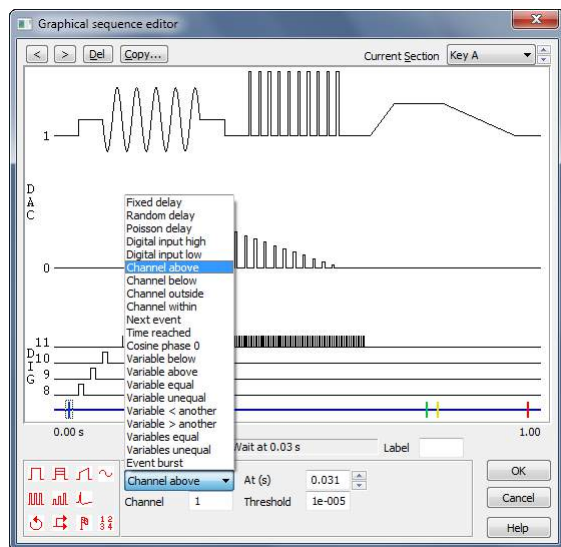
Graphical sequence editor

< > Del Copy... Current Section Key A

1

D
A
C

0

11
D 10
I
G 9
8

0.00 s

Fixed delay
Random delay
Poisson delay
Digital input high
Digital input low
Channel above
Channel below
Channel outside
Channel within
Next event
Time reached
Cosine phase 0
Variable below
Variable above
Variable equal
Variable unequal
Variable < another
Variable > another
Variables equal
Variables unequal
Event burst

Wait at 0.03 s

Label

1.00

Channel above

At (s) 0.031

Channel 1

Threshold 1e-005

OK

Cancel

Help